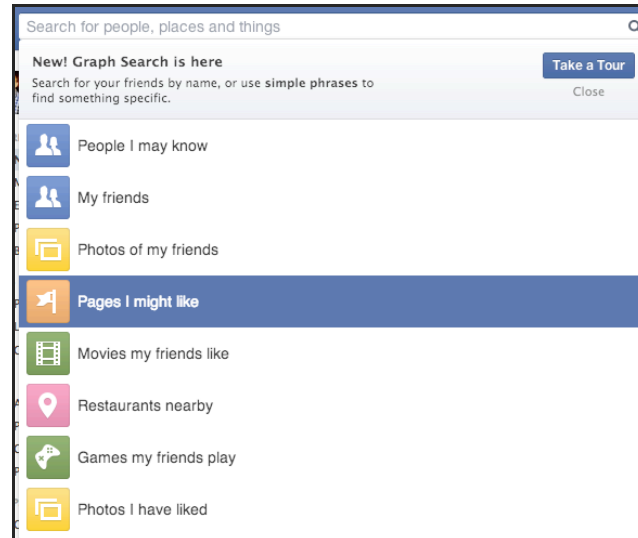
Search for people, places and things

New! Graph Search is here

Search for your friends by name, or use simple phrases to find something specific.

Take a Tour

Close

People I may know

My friends

Photos of my friends

Pages I might like

Movies my friends like

Restaurants nearby

Games my friends play

Photos I have liked